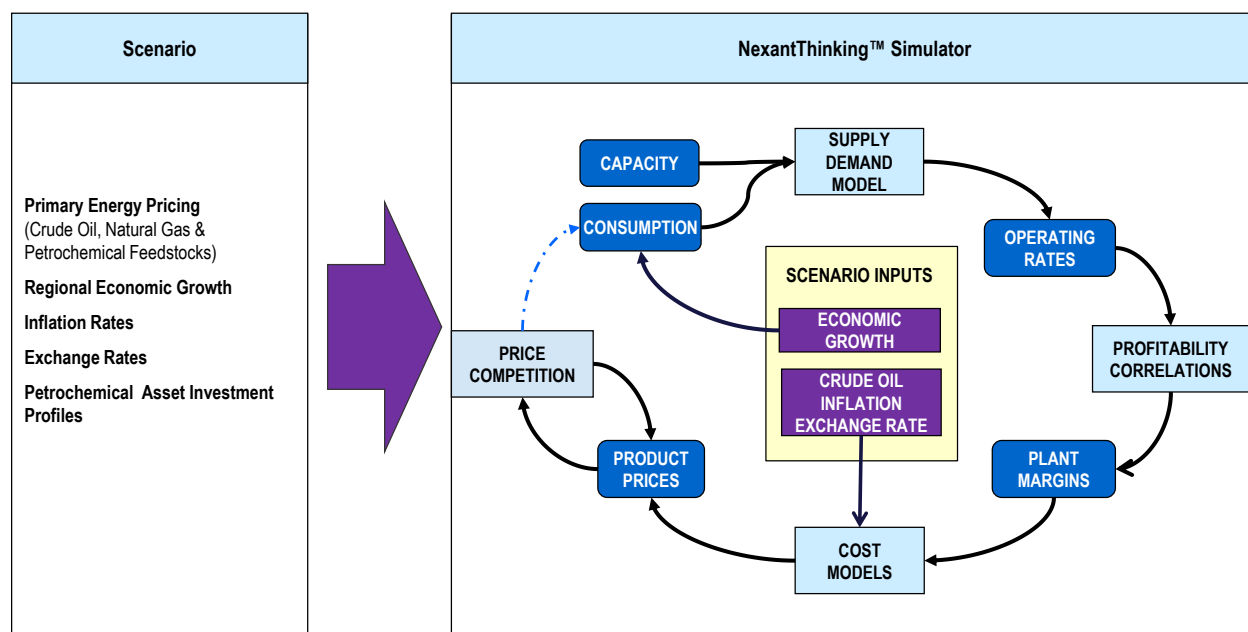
Scenario

Primary Energy Pricing
(Crude Oil, Natural Gas & Petrochemical Feedstocks)

Regional Economic Growth

Inflation Rates

Exchange Rates

Petrochemical Asset Investment Profiles

NexantThinking™ Simulator

CAPACITY

SUPPLY DEMAND MODEL

CONSUMPTION

OPERATING RATES

SCENARIO INPUTS

ECONOMIC GROWTH

CRUDE OIL INFLATION EXCHANGE RATE

PRICE COMPETITION

PROFITABILITY CORRELATIONS

PRODUCT PRICES

PLANT MARGINS

COST MODELS